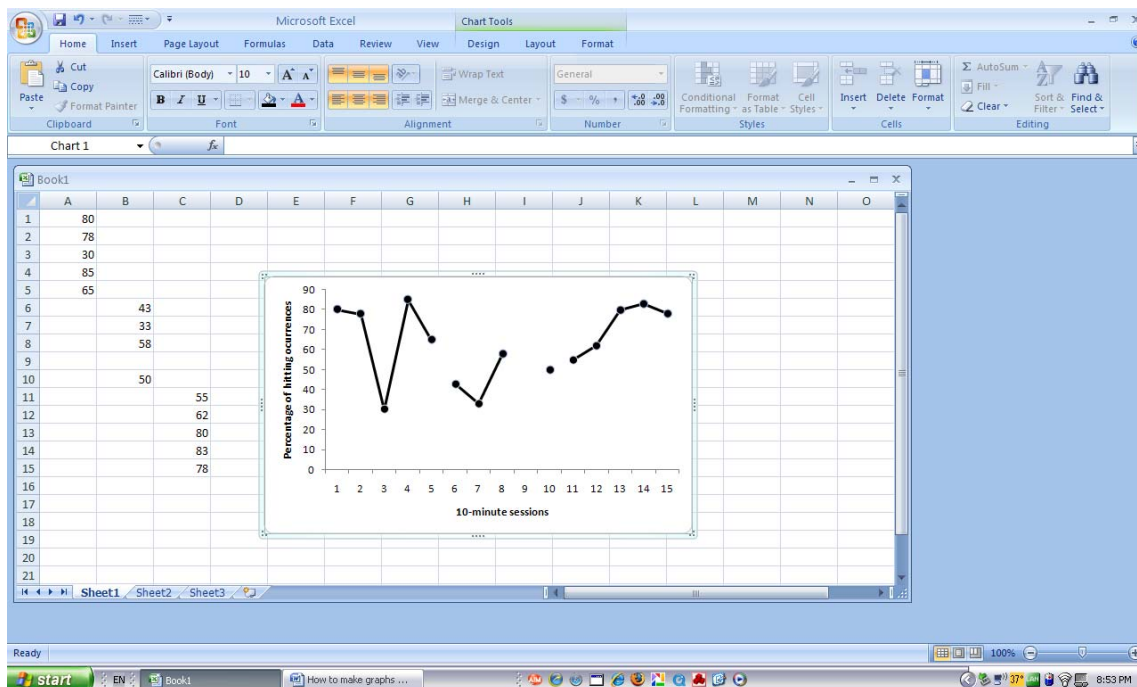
Microsoft Excel
Chart Tools
Home Insert Page Layout Formulas Data Review View Design Layout Format
Cut
Copy
Paste
Format Painter
Clipboard
Calibri (Body) 10
Font
Wrap Text
Merge & Center
Alignment
General
$ % ,
Number
Conditional Formatting
Format as Table
Cell Styles
Styles
Insert Delete Format
Cells
AutoSum
Fill
Clear
Sort & Filter
Find & Select
Editing
Chart 1
$f_x$
Book1

| | A | B | C | D | E | F | G | H | I | J | K | L | M | N | O |
|---|---|---|---|---|---|---|---|---|---|---|---|---|---|---|---|
| 1 | 80 | | | | | | | | | | | | | | |
| 2 | 78 | | | | | | | | | | | | | | |
| 3 | 30 | | | | | | | | | | | | | | |
| 4 | 85 | | | | | | | | | | | | | | |
| 5 | 65 | | | | | | | | | | | | | | |
| 6 | | 43 | | | | | | | | | | | | | |
| 7 | | 33 | | | | | | | | | | | | | |
| 8 | | 58 | | | | | | | | | | | | | |
| 9 | | | | | | | | | | | | | | | |
| 10 | | 50 | | | | | | | | | | | | | |
| 11 | | | 55 | | | | | | | | | | | | |
| 12 | | | 62 | | | | | | | | | | | | |
| 13 | | | 80 | | | | | | | | | | | | |
| 14 | | | 83 | | | | | | | | | | | | |
| 15 | | | 78 | | | | | | | | | | | | |
| 16 | | | | | | | | | | | | | | | |
| 17 | | | | | | | | | | | | | | | |
| 18 | | | | | | | | | | | | | | | |
| 19 | | | | | | | | | | | | | | | |
| 20 | | | | | | | | | | | | | | | |
| 21 | | | | | | | | | | | | | | | |

90 80 70 60 50 40 30 20 10 0
Percentage of hitting ocurrences
1 2 3 4 5 6 7 8 9 10 11 12 13 14 15
10-minute sessions
Sheet1 Sheet2 Sheet3
Ready
100%
start EN Book1 How to make graphs ...
37°
8:53 PM